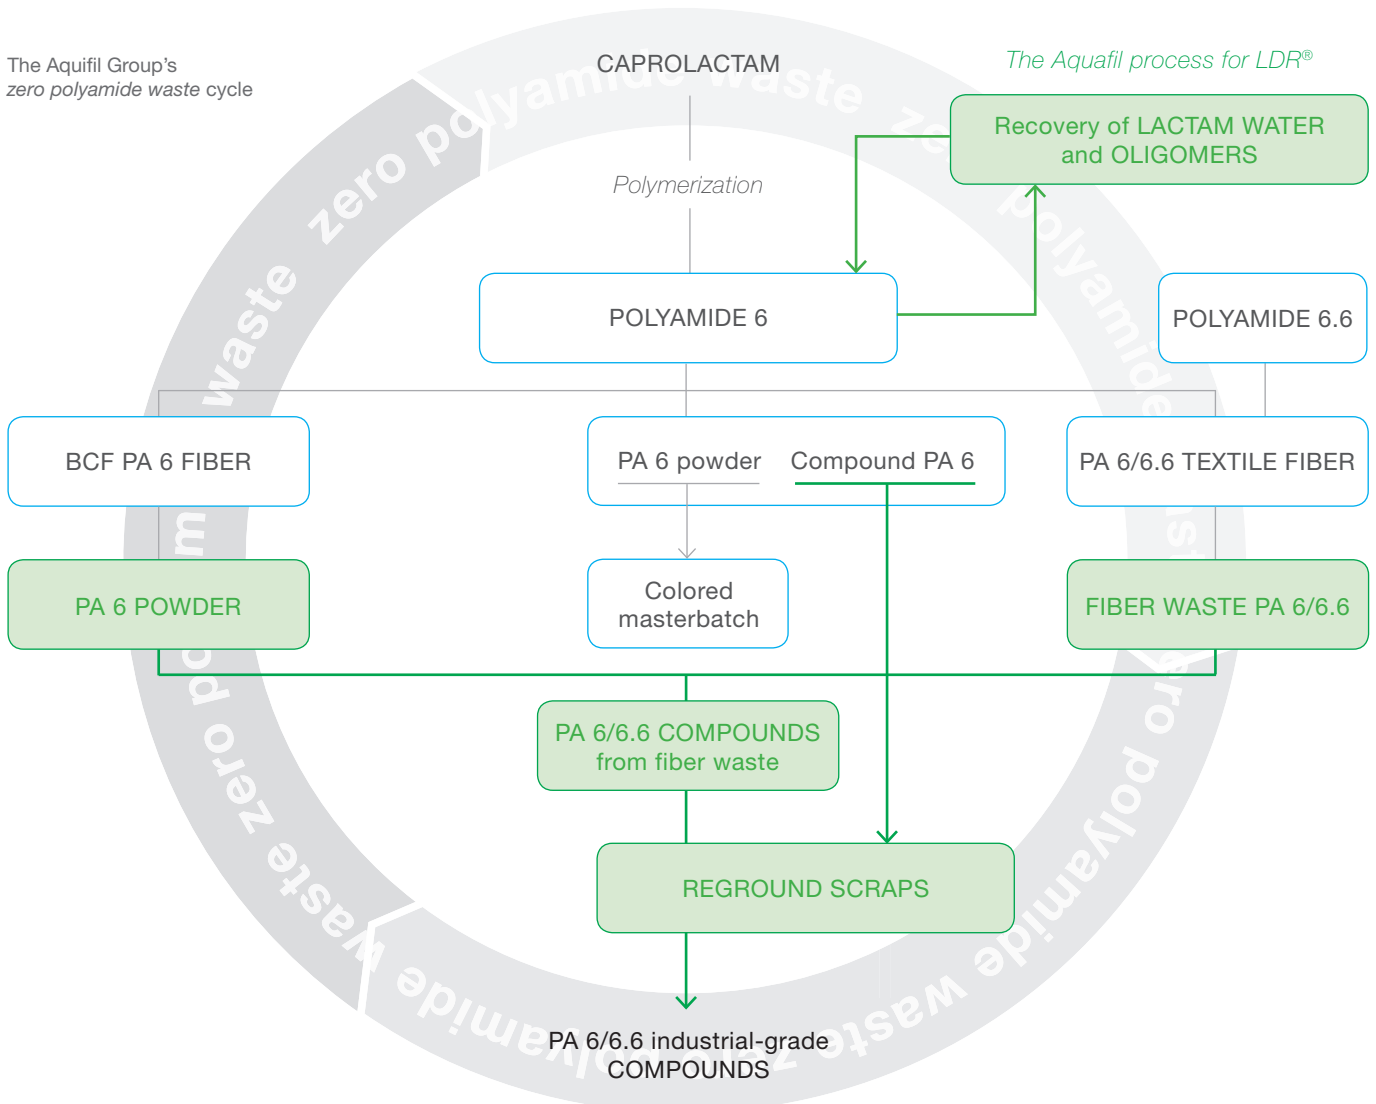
The Aquifil Group's
zero polyamide waste cycle

CAPROLACTAM

The Aquafil process for LDR®

Recovery of LACTAM WATER and OLIGOMERS

Polymerization

POLYAMIDE 6

POLYAMIDE 6.6

BCF PA 6 FIBER

PA 6 powder

Compound PA 6

PA 6/6.6 TEXTILE FIBER

PA 6 POWDER

Colored masterbatch

FIBER WASTE PA 6/6.6

PA 6/6.6 COMPOUNDS from fiber waste

REGROUND SCRAPS

PA 6/6.6 industrial-grade COMPOUNDS

zero polyamide waste zero polyamide waste zero polyamide waste zero polyamide waste zero polyamide waste